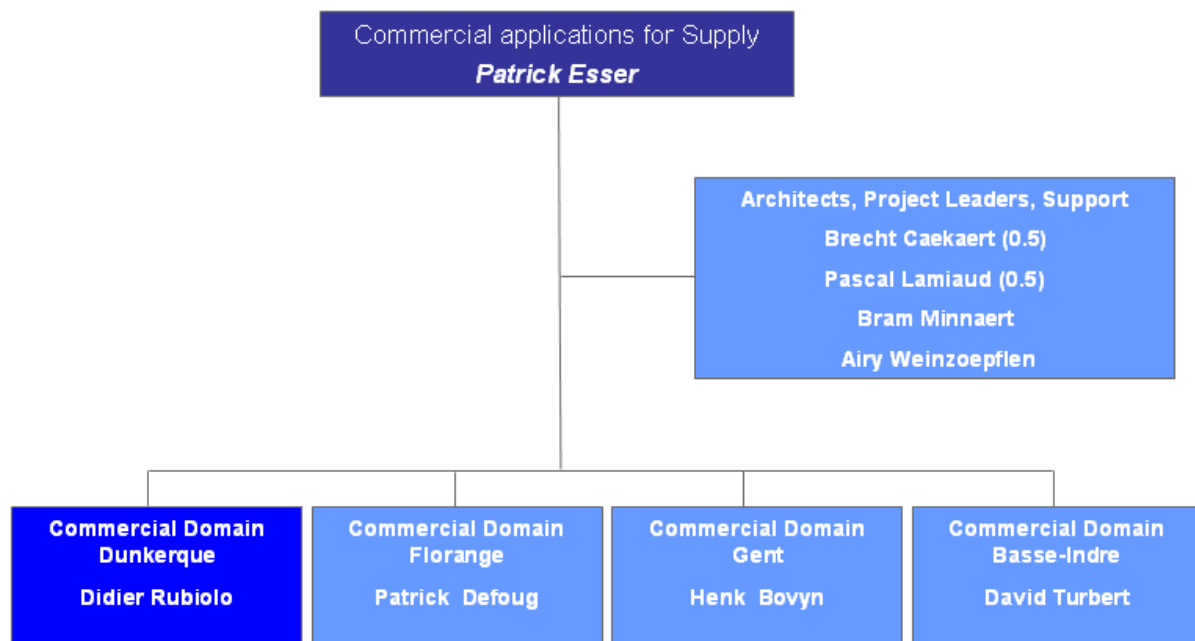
Commercial applications for Supply
Patrick Esser

Architects, Project Leaders, Support
Brecht Caekaert (0.5)
Pascal Lamiaud (0.5)
Bram Minnaert
Airy Weinzoepflen

Commercial Domain Dunkerque
Didier Rubiolo

Commercial Domain Florange
Patrick Defoug

Commercial Domain Gent
Henk Bovyn

Commercial Domain Basse-Indre
David Turbert